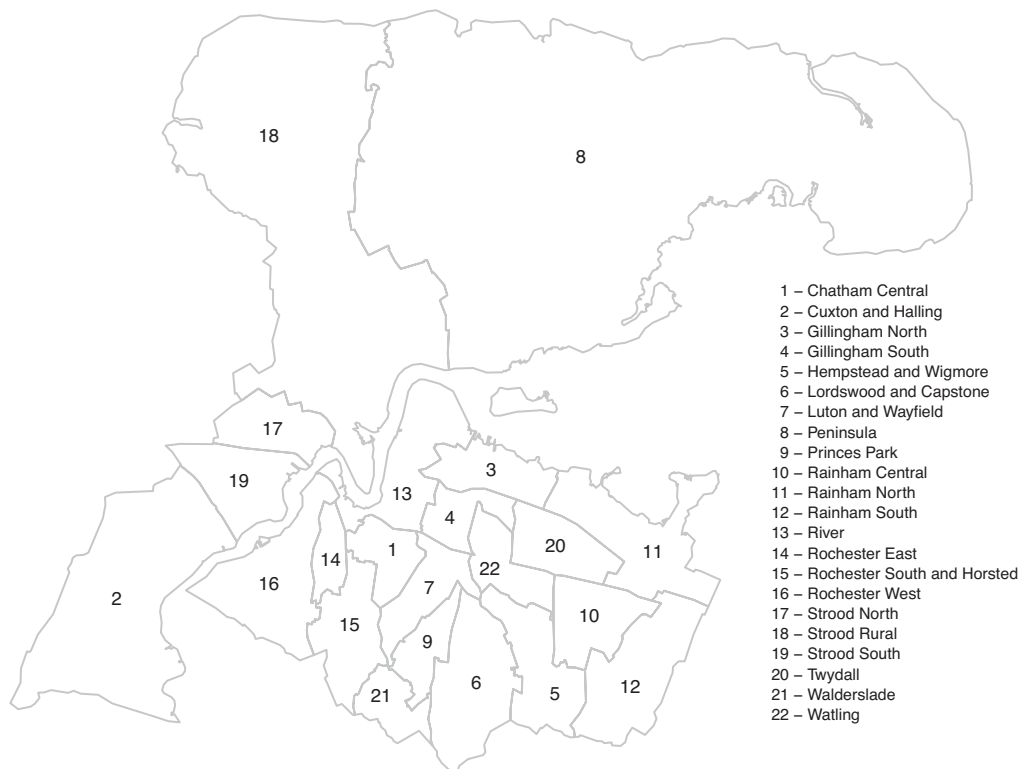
18

8

1 – Chatham Central
2 – Cuxton and Halling
3 – Gillingham North
4 – Gillingham South
5 – Hempstead and Wigmore
6 – Lordswood and Capstone
7 – Luton and Wayfield
8 – Peninsula
9 – Princes Park
10 – Rainham Central
11 – Rainham North
12 – Rainham South
13 – River
14 – Rochester East
15 – Rochester South and Horsted
16 – Rochester West
17 – Strood North
18 – Strood Rural
19 – Strood South
20 – Twydall
21 – Walderslade
22 – Watling

17

19

3

13

4

20

11

1

14

22

2

16

7

10

15

9

21

6

5

12